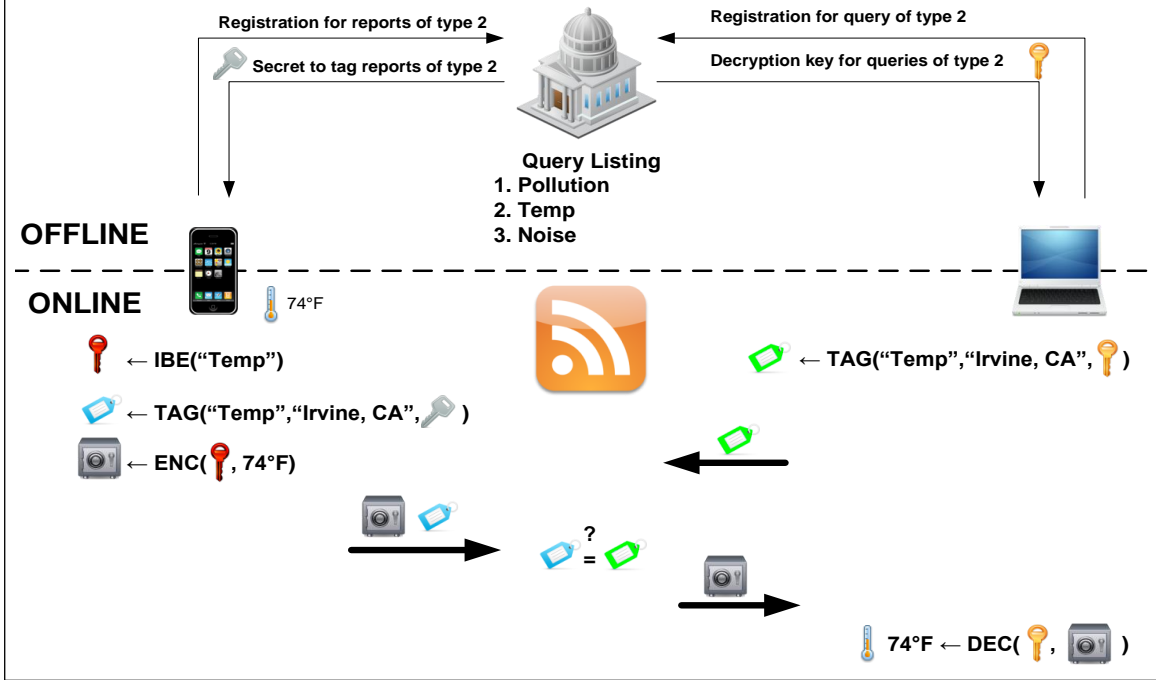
Registration for reports of type 2

Secret to tag reports of type 2

Registration for query of type 2

Decryption key for queries of type 2

Query Listing
1. Pollution
2. Temp
3. Noise

OFFLINE

ONLINE

74°F

← IBE(“Temp”)

← TAG(“Temp”,“Irvine, CA”, )

← ENC( , 74°F)

← TAG(“Temp”,“Irvine, CA”, )

?
=

74°F ← DEC( , )